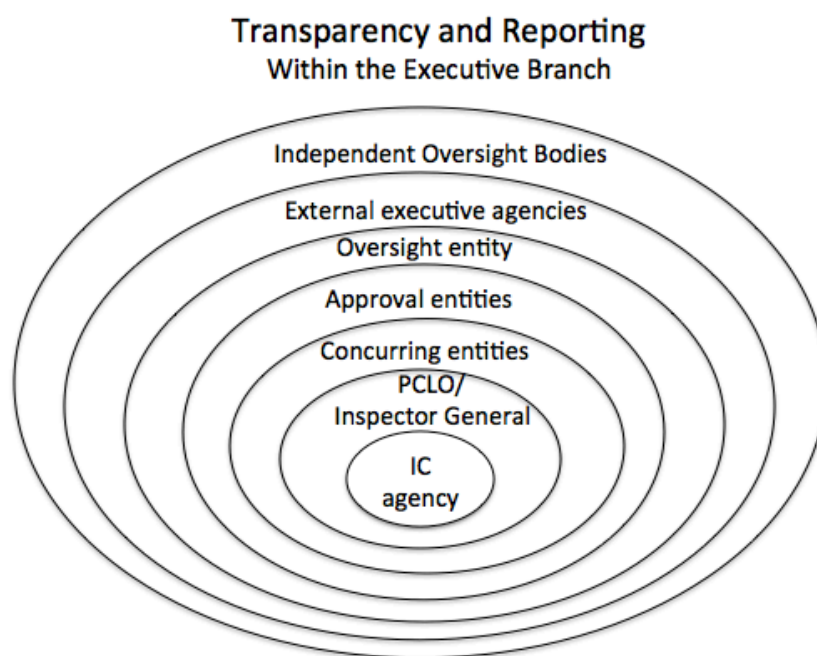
Transparency and Reporting
Within the Executive Branch

Independent Oversight Bodies

External executive agencies

Oversight entity

Approval entities

Concurring entities

PCLO/
Inspector General

IC
agency